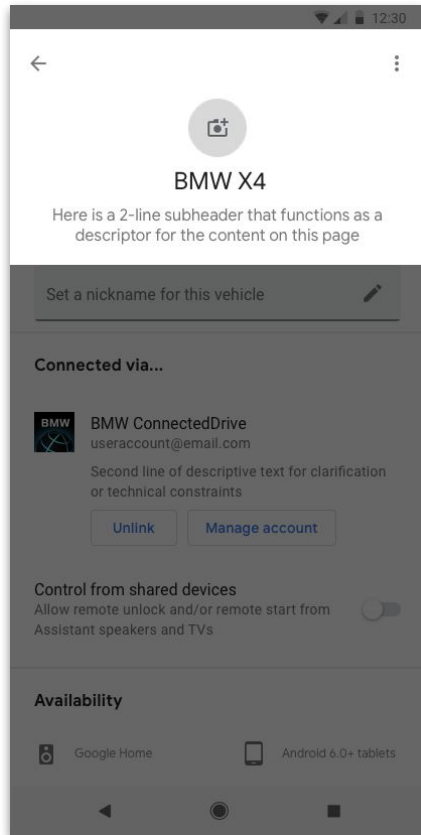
12:30

BMW X4

Here is a 2-line subheader that functions as a descriptor for the content on this page

Set a nickname for this vehicle

Connected via...

BMW

BMW ConnectedDrive
useraccount@email.com
Second line of descriptive text for clarification or technical constraints

Unlink

Manage account

Control from shared devices
Allow remote unlock and/or remote start from Assistant speakers and TVs

Availability

Google Home

Android 6.0+ tablets